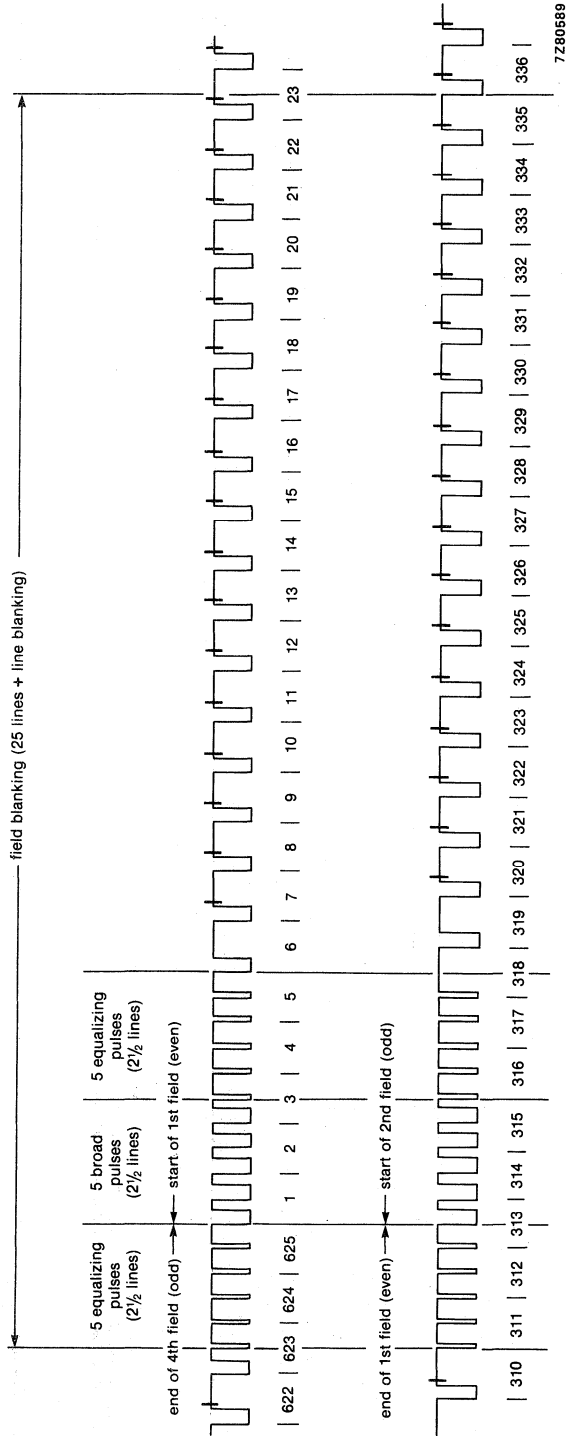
field blanking (25 lines + line blanking)

5 equalizing pulses ($2\frac{1}{2}$ lines)

5 broad pulses ($2\frac{1}{2}$ lines)

5 equalizing pulses ($2\frac{1}{2}$ lines)

end of 4th field (odd)

start of 1st field (even)

622 | 623 | 624 | 625 | 1 | 2 | 3 | 4 | 5 | 6 | 7 | 8 | 9 | 10 | 11 | 12 | 13 | 14 | 15 | 16 | 17 | 18 | 19 | 20 | 21 | 22 | 23

end of 1st field (even)

start of 2nd field (odd)

| 310 | 311 | 312 | 313 | 314 | 315 | 316 | 317 | 318 | 319 | 320 | 321 | 322 | 323 | 324 | 325 | 326 | 327 | 328 | 329 | 330 | 331 | 332 | 333 | 334 | 335 | 336 |

7Z80589